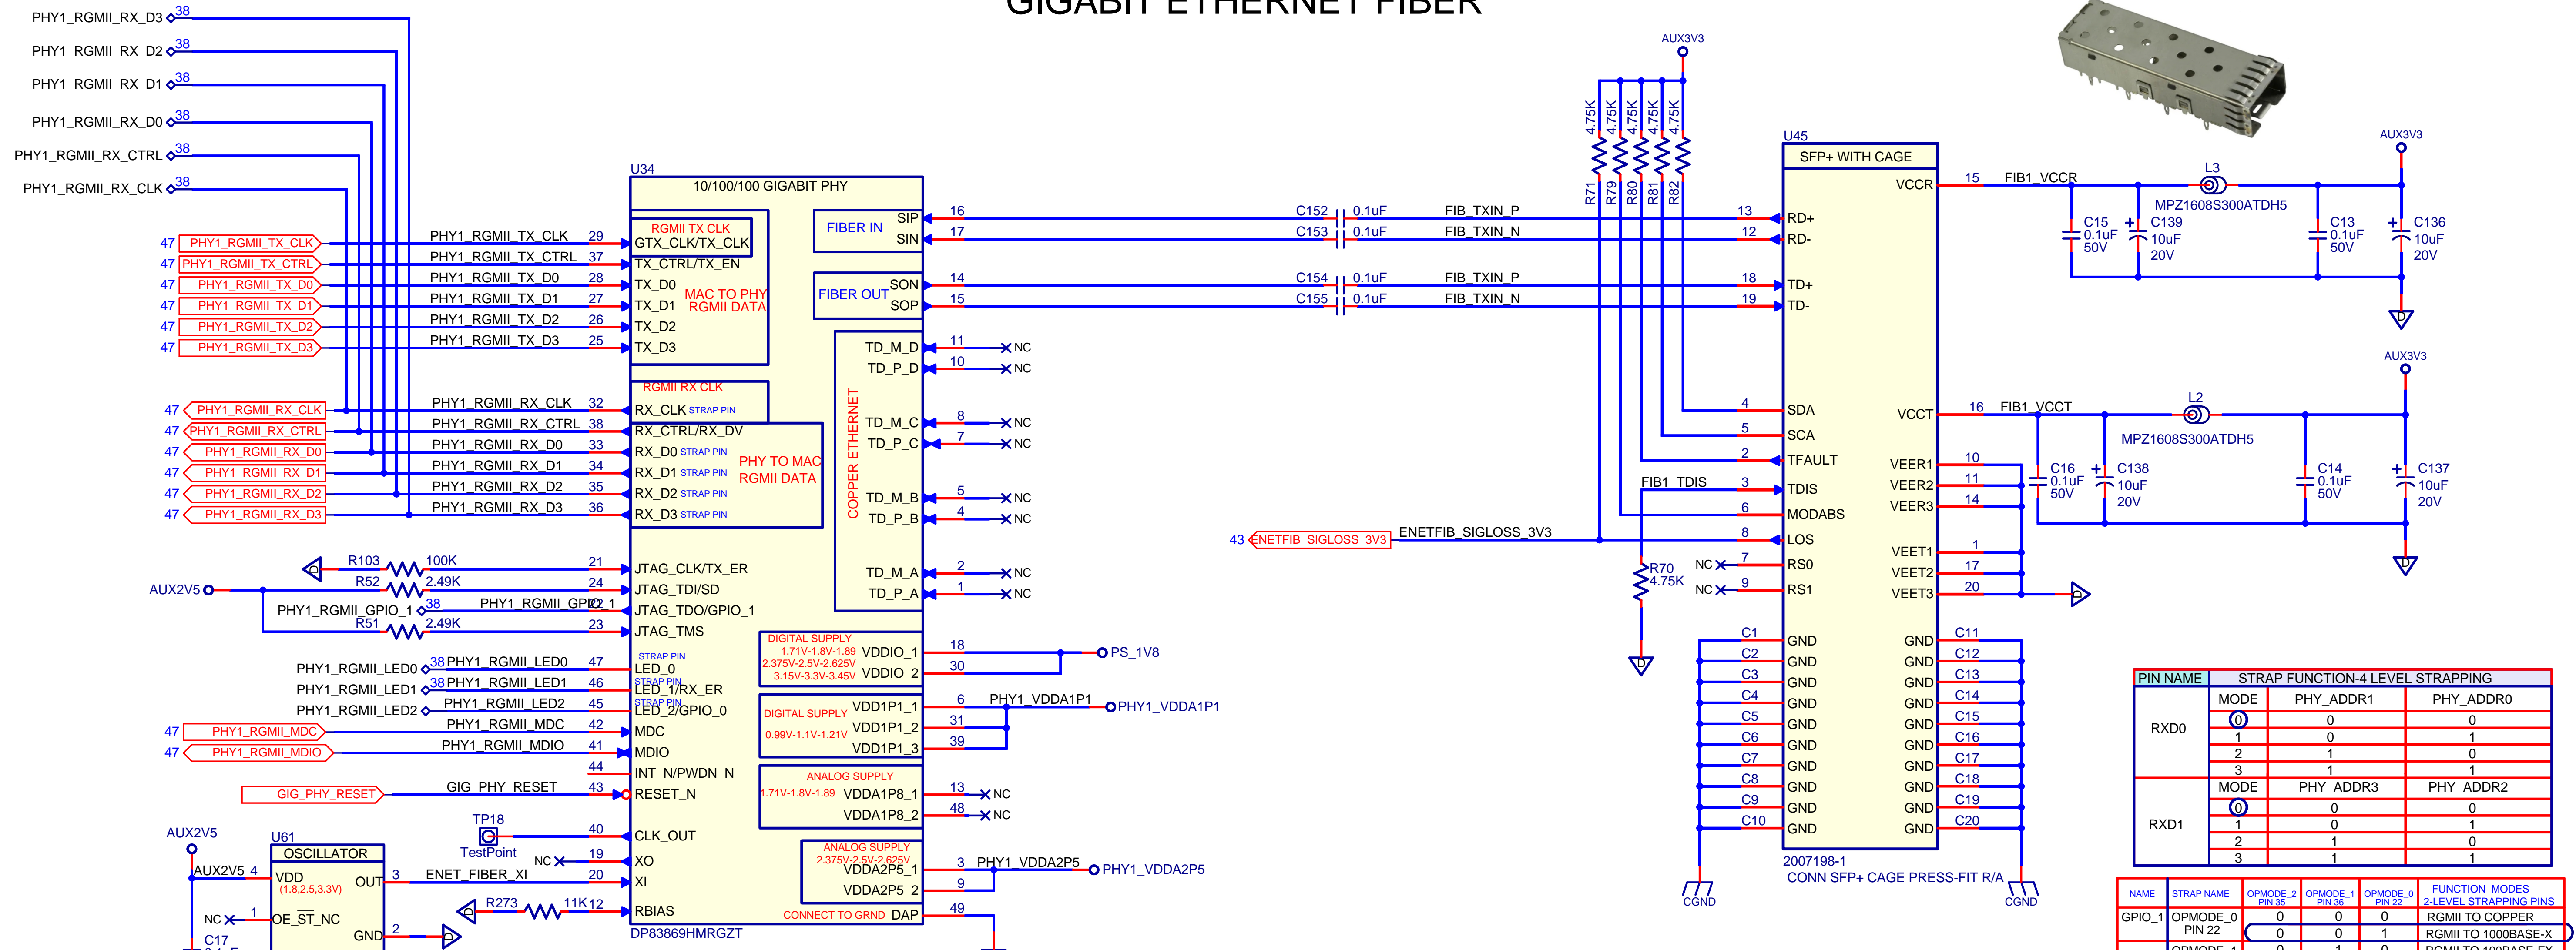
GIGABIT ETHERNET FIBER

PHY1_RGMII_RX_D3 38
PHY1_RGMII_RX_D2 38
PHY1_RGMII_RX_D1 38
PHY1_RGMII_RX_D0 38
PHY1_RGMII_RX_CTRL 38
PHY1_RGMII_RX_CLK 38

47 PHY1_RGMII_TX_CLK
47 PHY1_RGMII_TX_CTRL
47 PHY1_RGMII_TX_D0
47 PHY1_RGMII_TX_D1
47 PHY1_RGMII_TX_D2
47 PHY1_RGMII_TX_D3

47 PHY1_RGMII_RX_CLK
47 PHY1_RGMII_RX_CTRL
47 PHY1_RGMII_RX_D0
47 PHY1_RGMII_RX_D1
47 PHY1_RGMII_RX_D2
47 PHY1_RGMII_RX_D3

U34
10/100/100 GIGABIT PHY
RGMII TX CLK
PHY1_RGMII_TX_CLK 29 GTX_CLK/TX_CLK
PHY1_RGMII_TX_CTRL 37 TX_CTRL/TX_EN
PHY1_RGMII_TX_D0 28 TX_D0
PHY1_RGMII_TX_D1 27 TX_D1
PHY1_RGMII_TX_D2 26 TX_D2
PHY1_RGMII_TX_D3 25 TX_D3
MAC TO PHY RGMII DATA
RGMII RX CLK
PHY1_RGMII_RX_CLK 32 RX_CLK STRAP PIN
PHY1_RGMII_RX_CTRL 38 RX_CTRL/RX_DV
PHY1_RGMII_RX_D0 33 RX_D0 STRAP PIN
PHY1_RGMII_RX_D1 34 RX_D1 STRAP PIN
PHY1_RGMII_RX_D2 35 RX_D2 STRAP PIN
PHY1_RGMII_RX_D3 36 RX_D3 STRAP PIN
PHY TO MAC RGMII DATA

FIBER IN SIP 16 SIN 17
FIBER OUT SON 14 SOP 15
COPPER ETHERNET
TD_M_D 11 NC
TD_P_D 10 NC
TD_M_C 8 NC
TD_P_C 7 NC
TD_M_B 5 NC
TD_P_B 4 NC
TD_M_A 2 NC
TD_P_A 1 NC

R103 100K 21 JTAG_CLK/TX_ER
AUX2V5 R52 2.49K 24 JTAG_TDI/SD
PHY1_RGMII_GPIO_1 38 PHY1_RGMII_GPIO_1 22 JTAG_TDO/GPIO_1
R51 2.49K 23 JTAG_TMS

DIGITAL SUPPLY 1.71V-1.8V-1.89 2.375V-2.5V-2.625V 3.15V-3.3V-3.45V VDDIO_1 18 VDDIO_2 30 PS_1V8
PHY1_RGMII_LED0 38 PHY1_RGMII_LED0 47 STRAP PIN LED_0
PHY1_RGMII_LED1 38 PHY1_RGMII_LED1 46 STRAP PIN LED_1/RX_ER
PHY1_RGMII_LED2 PHY1_RGMII_LED2 45 STRAP PIN LED_2/GPIO_0
DIGITAL SUPPLY 0.99V-1.1V-1.21V VDD1P1_1 6 VDD1P1_2 31 VDD1P1_3 39 PHY1_VDDA1P1 PHY1_VDDA1P1
47 PHY1_RGMII_MDC PHY1_RGMII_MDC 42 MDC
47 PHY1_RGMII_MDIO PHY1_RGMII_MDIO 41 MDIO
44 INT_N/PWDN_N
GIG_PHY_RESET GIG_PHY_RESET 43 RESET_N
ANALOG SUPPLY 1.71V-1.8V-1.89 VDDA1P8_1 13 NC VDDA1P8_2 48 NC
TP18 TestPoint 40 CLK_OUT
NC 19 XO
ENET_FIBER_XI 20 XI
R273 11K 12 RBIAS
ANALOG SUPPLY 2.375V-2.5V-2.625V VDDA2P5_1 3 PHY1_VDDA2P5 PHY1_VDDA2P5 VDDA2P5_2 9
CONNECT TO GRND DAP 49
DP83869HMRGZT

AUX2V5
U61 OSCILLATOR
AUX2V5 4 VDD (1.8,2.5,3.3V) OUT 3
NC 1 OE_ST_NC GND 2
C17

AUX3V3
4.75K 4.75K 4.75K 4.75K 4.75K
R71 R79 R80 R81 R82
C152 0.1uF FIB_TXIN_P
C153 0.1uF FIB_TXIN_N
C154 0.1uF FIB_TXIN_P
C155 0.1uF FIB_TXIN_N
FIB1_TDIS
43 ENETFIB_SIGLOSS_3V3 ENETFIB_SIGLOSS_3V3
R70 4.75K

U45
SFP+ WITH CAGE
13 RD+
12 RD-
18 TD+
19 TD-
4 SDA
5 SCA
2 TFAULT
3 TDIS
6 MODABS
8 LOS
NC 7 RS0
NC 9 RS1
VCCR 15 FIB1_VCCR
VCCT 16 FIB1_VCCT
VEER1 10
VEER2 11
VEER3 14
VEET1 1
VEET2 17
VEET3 20
C1 GND C2 GND C3 GND C4 GND C5 GND C6 GND C7 GND C8 GND C9 GND C10 GND
GND C11 GND C12 GND C13 GND C14 GND C15 GND C16 GND C17 GND C18 GND C19 GND C20
2007198-1
CONN SFP+ CAGE PRESS-FIT R/A
CGND CGND

L3 MPZ1608S300ATDH5
C15 0.1uF 50V C139 10uF 20V C13 0.1uF 50V C136 10uF 20V
AUX3V3
AUX3V3
L2 MPZ1608S300ATDH5
C16 0.1uF 50V C138 10uF 20V C14 0.1uF 50V C137 10uF 20V

| PIN NAME | STRAP FUNCTION-4 LEVEL STRAPPING | | |
|---|---|---|---|
| RXD0 | MODE | PHY_ADDR1 | PHY_ADDR0 |
| | 0 | 0 | 0 |
| | 1 | 0 | 1 |
| | 2 | 1 | 0 |
| | 3 | 1 | 1 |
| RXD1 | MODE | PHY_ADDR3 | PHY_ADDR2 |
| | 0 | 0 | 0 |
| | 1 | 0 | 1 |
| | 2 | 1 | 0 |
| | 3 | 1 | 1 |

| NAME | STRAP NAME | OPMODE_2 PIN 35 | OPMODE_1 PIN 36 | OPMODE_0 PIN 22 | FUNCTION MODES 2-LEVEL STRAPPING PINS |
|---|---|---|---|---|---|
| GPIO_1 | OPMODE_0 PIN 22 | 0 | 0 | 0 | RGMII TO COPPER |
| | | 0 | 0 | 1 | RGMII TO 1000BASE-X |
| | OPMODE_1 | 0 | 1 | 0 | RGMII TO 100BASE-FX |